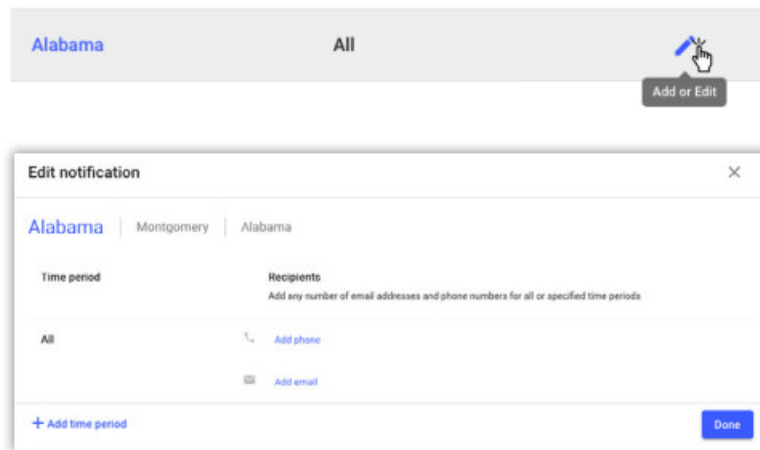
Alabama All

Add or Edit

Edit notification ×

Alabama | Montgomery | Alabama

Time period

Recipients
Add any number of email addresses and phone numbers for all or specified time periods

All

Add phone

Add email

+ Add time period

Done